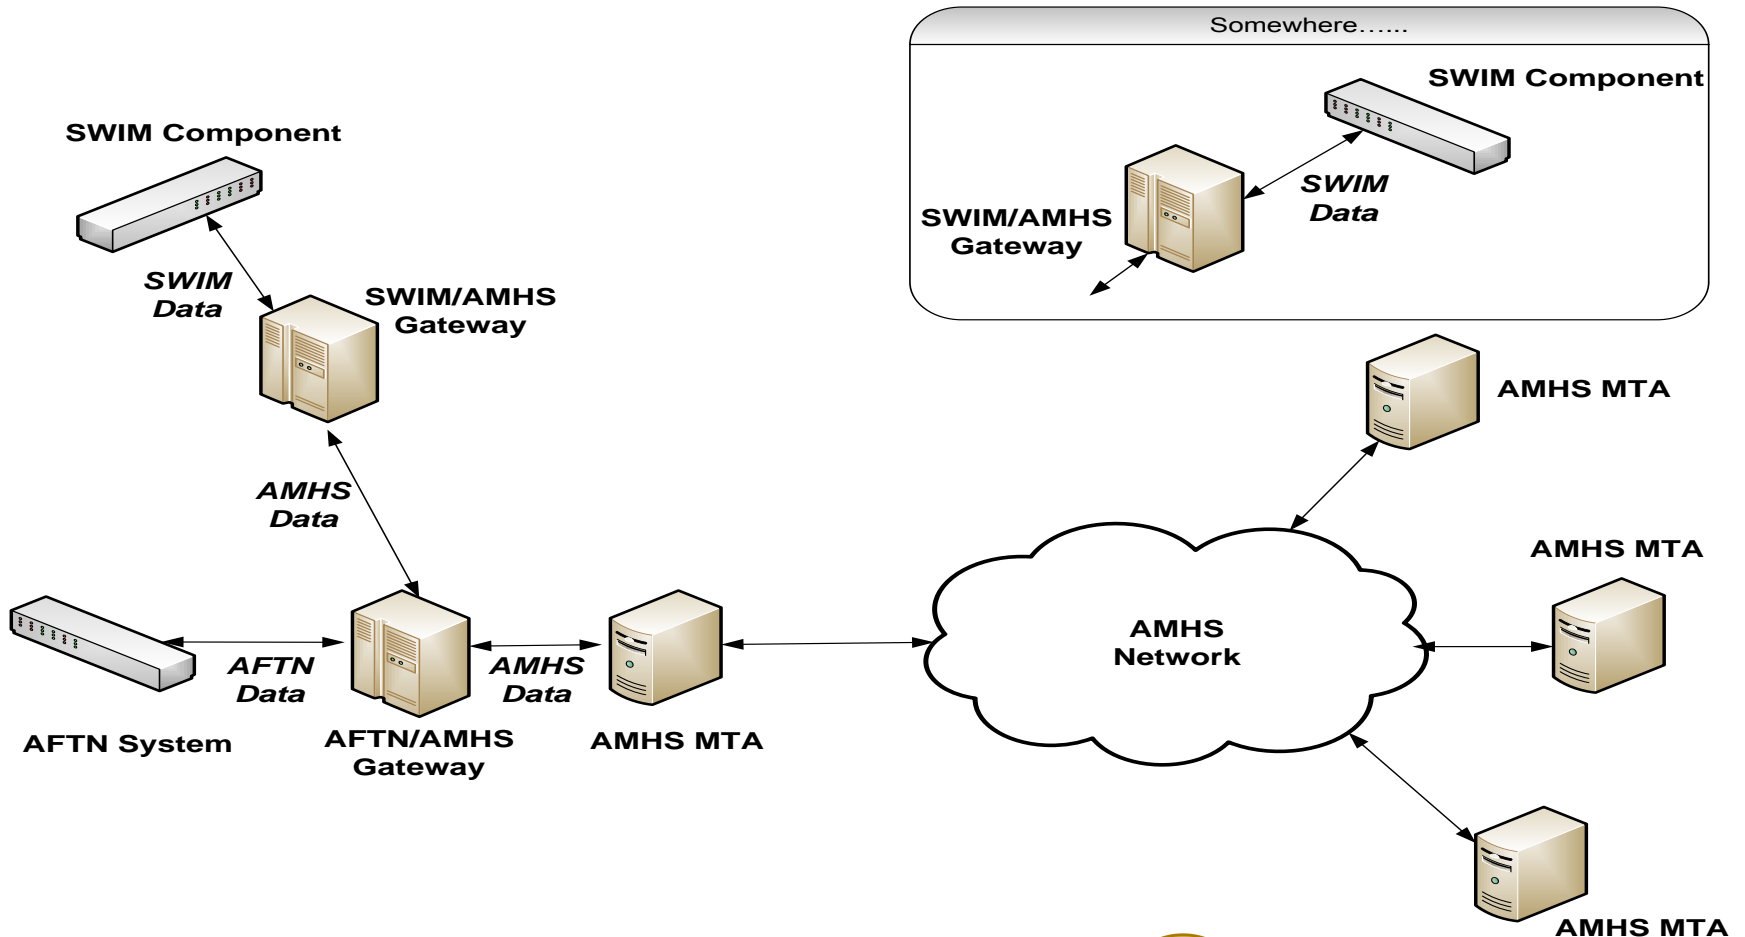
Somewhere……

SWIM Component

SWIM/AMHS Gateway

SWIM Data

SWIM Component

SWIM Data

SWIM/AMHS Gateway

AMHS MTA

AMHS Data

AMHS MTA

AMHS Network

AFTN Data

AMHS Data

AFTN System

AFTN/AMHS Gateway

AMHS MTA

AMHS MTA